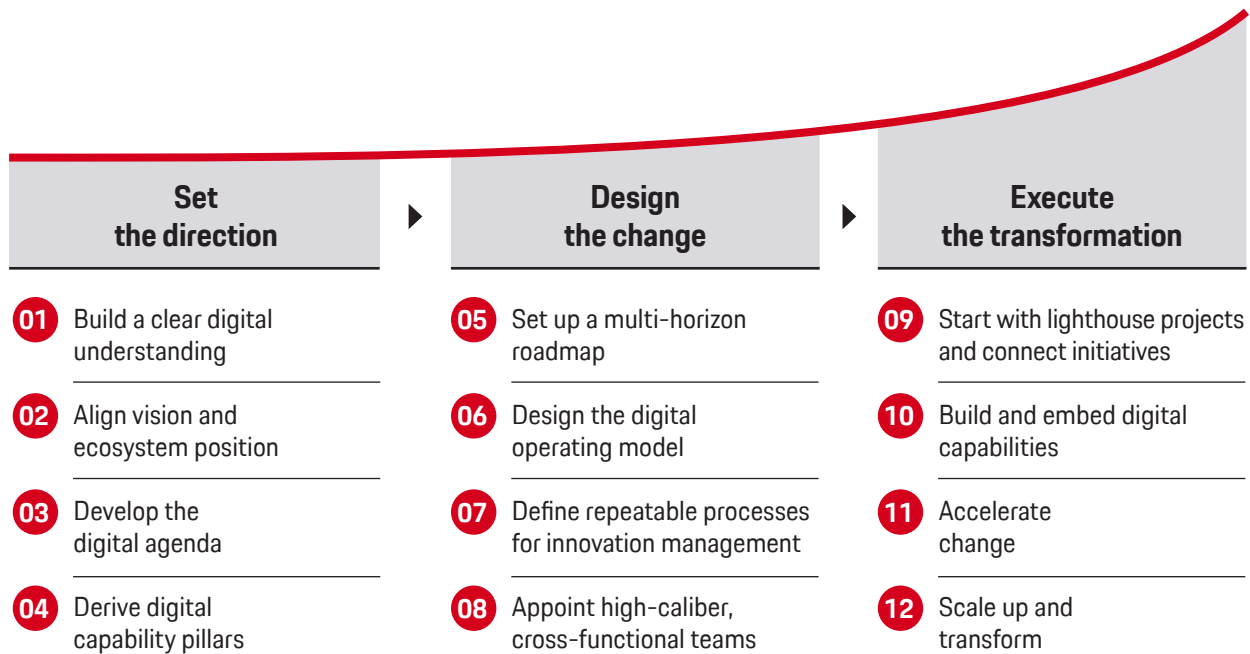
Set the direction

01 Build a clear digital understanding

02 Align vision and ecosystem position

03 Develop the digital agenda

04 Derive digital capability pillars

Design the change

05 Set up a multi-horizon roadmap

06 Design the digital operating model

07 Define repeatable processes for innovation management

08 Appoint high-caliber, cross-functional teams

Execute the transformation

09 Start with lighthouse projects and connect initiatives

10 Build and embed digital capabilities

11 Accelerate change

12 Scale up and transform